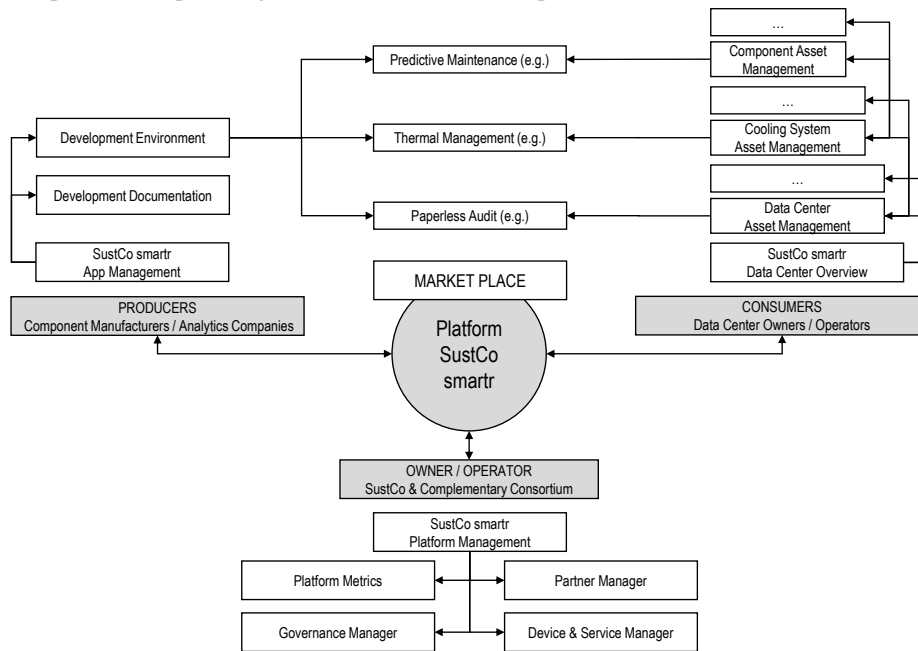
...

Component Asset Management

Predictive Maintenance (e.g.)

...

Development Environment

Thermal Management (e.g.)

Cooling System Asset Management

Development Documentation

...

Paperless Audit (e.g.)

Data Center Asset Management

SustCo smartr App Management

SustCo smartr Data Center Overview

MARKET PLACE

PRODUCERS
Component Manufacturers / Analytics Companies

Platform SustCo smartr

CONSUMERS
Data Center Owners / Operators

OWNER / OPERATOR
SustCo & Complementary Consortium

SustCo smartr Platform Management

Platform Metrics

Partner Manager

Governance Manager

Device & Service Manager